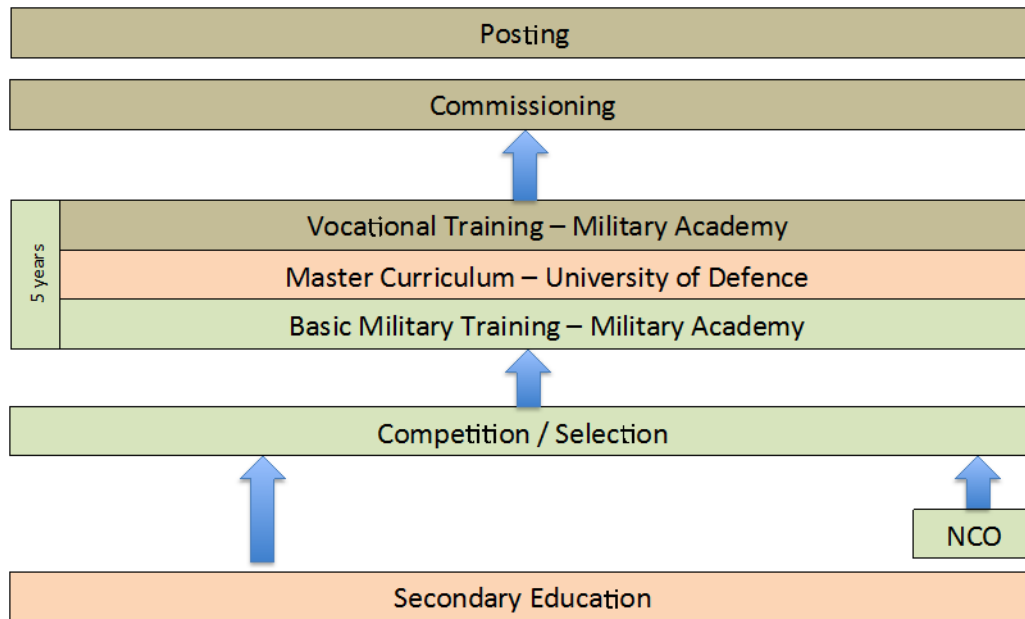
Posting

Commissioning

5 years

Vocational Training – Military Academy

Master Curriculum – University of Defence

Basic Military Training – Military Academy

Competition / Selection

NCO

Secondary Education